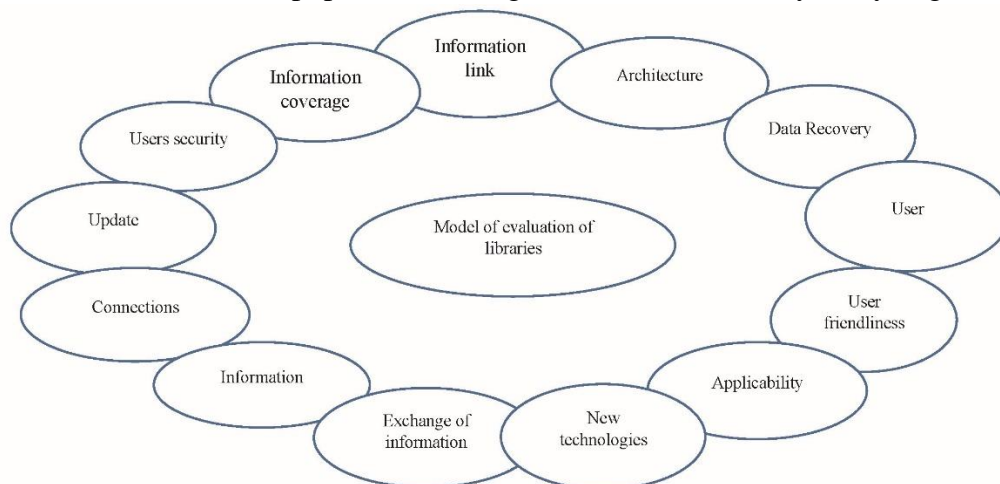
Information link

Architecture

Data Recovery

User

User friendliness

Applicability

New technologies

Exchange of information

Information

Connections

Update

Users security

Information coverage

Model of evaluation of libraries